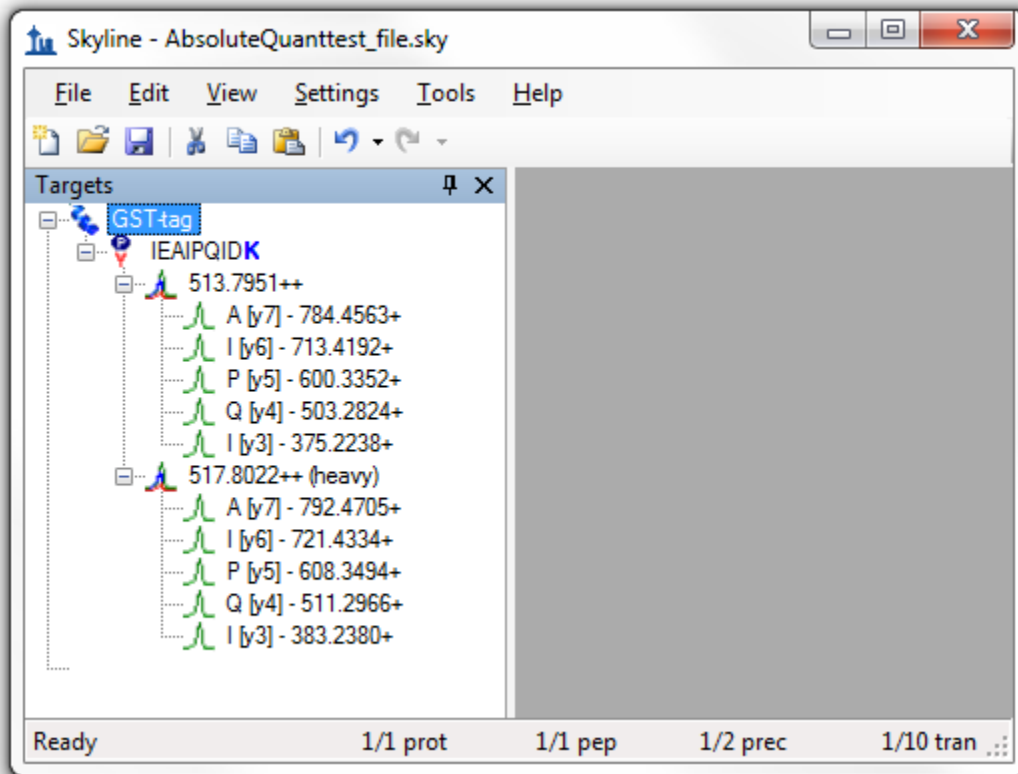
Skyline - AbsoluteQuanttest_file.sky

File Edit View Settings Tools Help

Targets

GST-tag
IEAIPQIDK
513.7951++
A [y7] - 784.4563+
I [y6] - 713.4192+
P [y5] - 600.3352+
Q [y4] - 503.2824+
I [y3] - 375.2238+
517.8022++ (heavy)
A [y7] - 792.4705+
I [y6] - 721.4334+
P [y5] - 608.3494+
Q [y4] - 511.2966+
I [y3] - 383.2380+

Ready 1/1 prot 1/1 pep 1/2 prec 1/10 tran